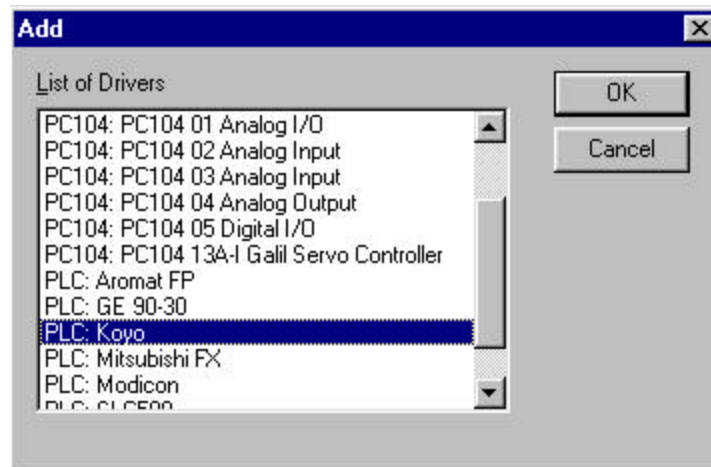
Add

List of Drivers

PC104: PC104 01 Analog I/O
PC104: PC104 02 Analog Input
PC104: PC104 03 Analog Input
PC104: PC104 04 Analog Output
PC104: PC104 05 Digital I/O
PC104: PC104 13A-I Galil Servo Controller
PLC: Aromat FP
PLC: GE 90-30
PLC: Koyo
PLC: Mitsubishi FX
PLC: Modicon
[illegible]

OK
Cancel